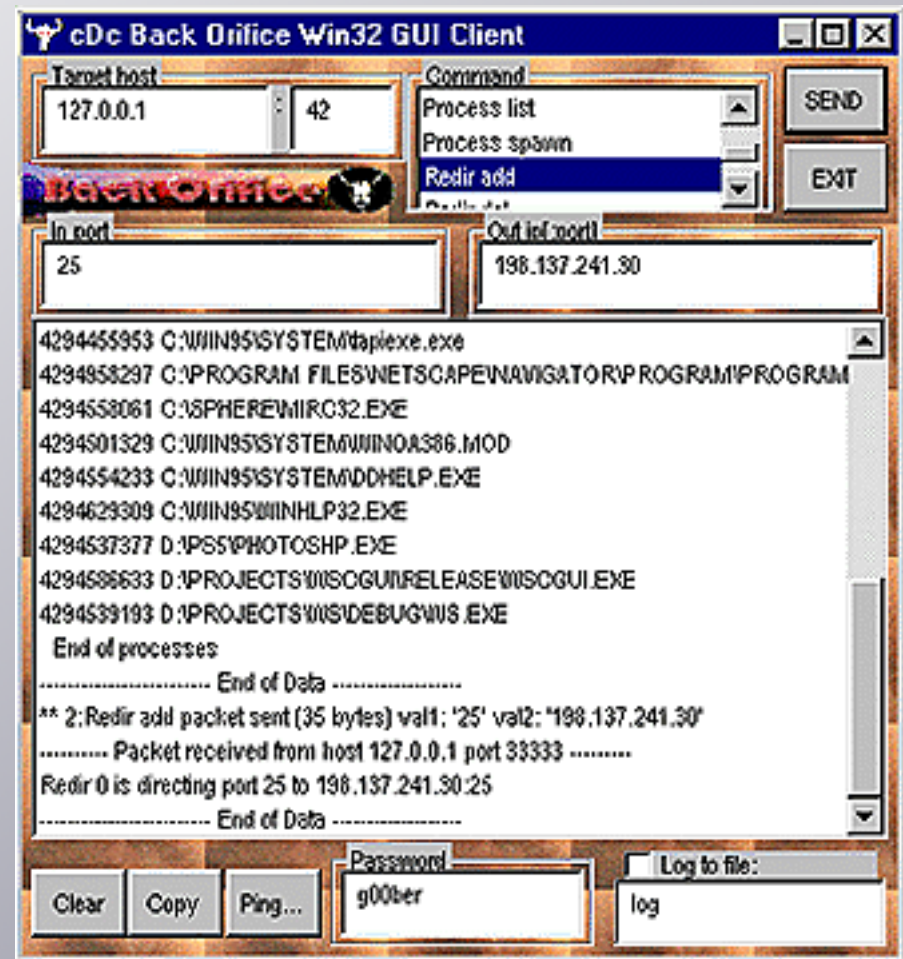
cDc Back Orifice Win32 GUI Client

Target host
127.0.0.1
42

Command
Process list
Process spawn
Redir add
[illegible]

SEND
EXIT

Back Orifice

In port
25

Out ip[:port]
198.137.241.30

4294455953 C:\WIN95\SYSTEM\tapiexe.exe
4294958297 C:\PROGRAM FILES\NETSCAPE\NAVIGATOR\PROGRAM\PROGRAM
4294558061 C:\SPHERE\MIRC32.EXE
4294501329 C:\WIN95\SYSTEM\WINOA386.MOD
4294554233 C:\WIN95\SYSTEM\DDHELP.EXE
4294629309 C:\WIN95\WINHLP32.EXE
4294537377 D:\PS5\PHOTOSHP.EXE
4294586633 D:\PROJECTS\WISCGUI\RELEASE\WISCGUI.EXE
4294539193 D:\PROJECTS\WIS\DEBUG\WIS.EXE
End of processes
------------------------ End of Data ------------------
** 2:Redir add packet sent (35 bytes) val1: '25' val2: '198.137.241.30'
--------- Packet received from host 127.0.0.1 port 33333 --------
Redir 0 is directing port 25 to 198.137.241.30:25
------------------------ End of Data ------------------

Clear
Copy
Ping...

Password
g00ber

Log to file:
log